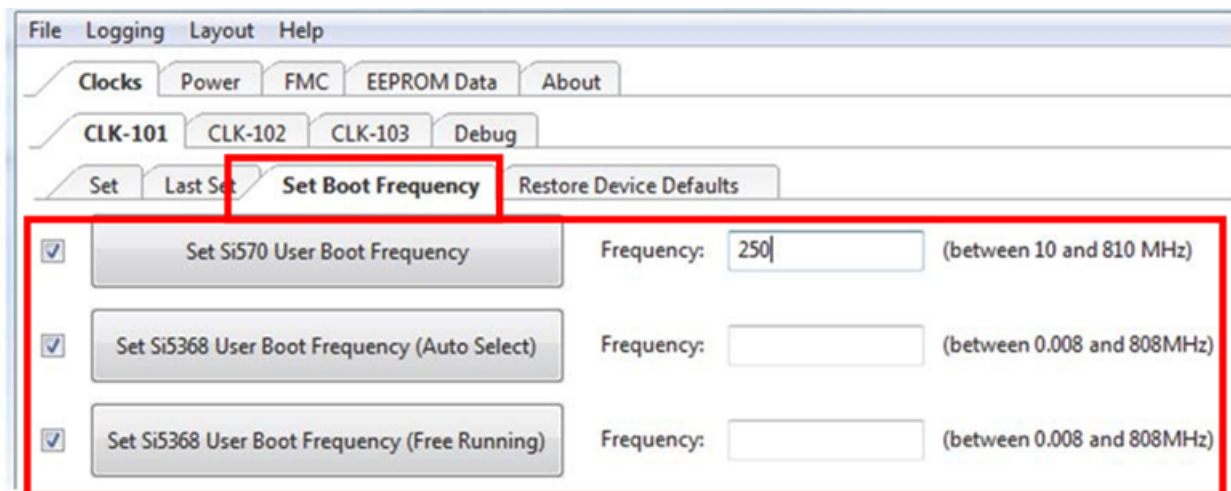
File Logging Layout Help

Clocks Power FMC EEPROM Data About

CLK-101 CLK-102 CLK-103 Debug

Set Last Set Set Boot Frequency Restore Device Defaults

Set Si570 User Boot Frequency Frequency: 250 (between 10 and 810 MHz)

Set Si5368 User Boot Frequency (Auto Select) Frequency: (between 0.008 and 808MHz)

Set Si5368 User Boot Frequency (Free Running) Frequency: (between 0.008 and 808MHz)